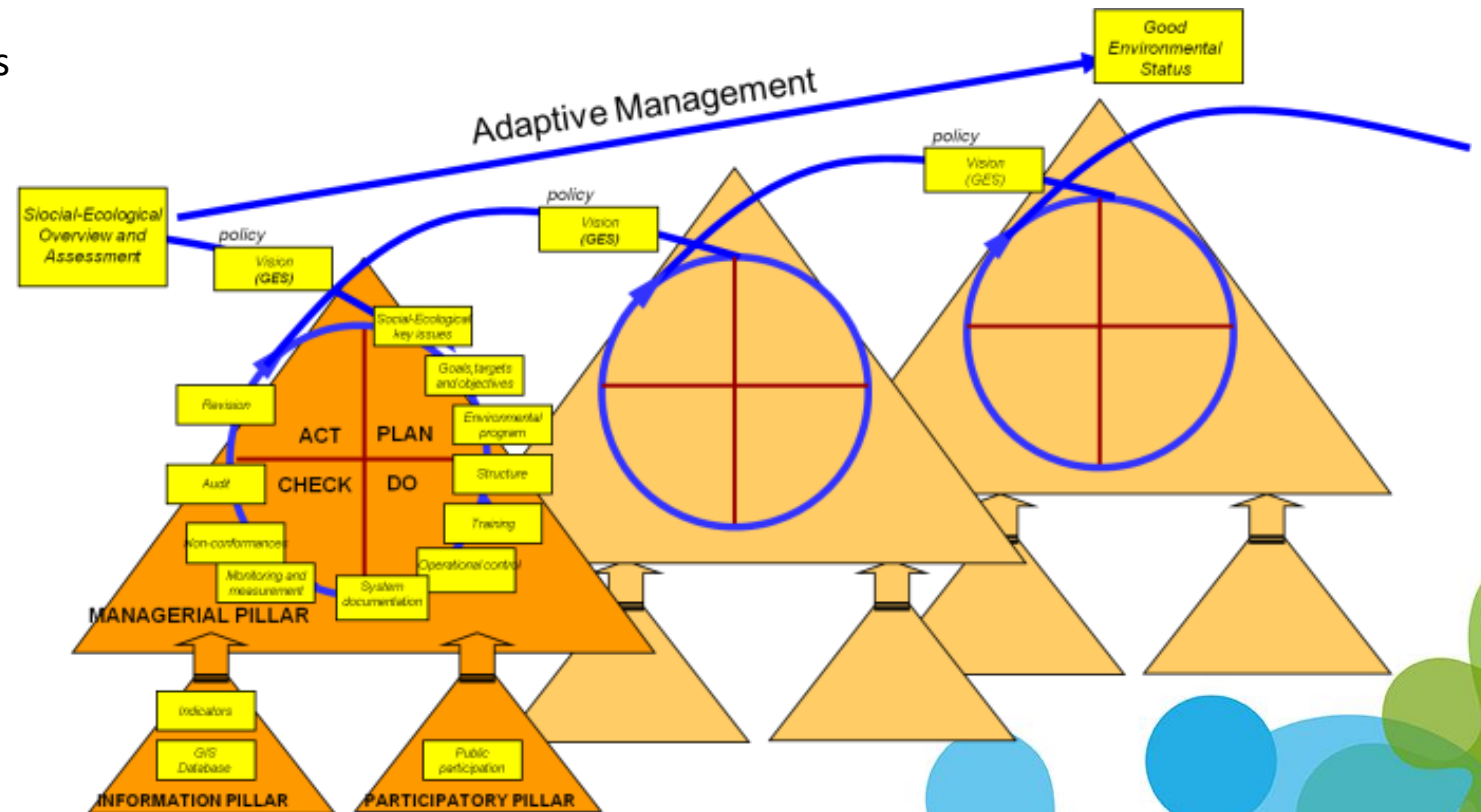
s

Good Environmental Status

Adaptive Management

Siocial-Ecological Overview and Assessment

policy

Vision (GES)

policy

Vision (GES)

policy

Vision (GES)

Social-Ecological key issues

Goals, targets and objectives

Environmental program

Structure

Training

Operational control

System documentation

Monitoring and measurement

Non-conformances

Audit

Revision

ACT

PLAN

CHECK

DO

MANAGERIAL PILLAR

Indicators

GIS Database

INFORMATION PILLAR

Public participation

PARTICIPATORY PILLAR